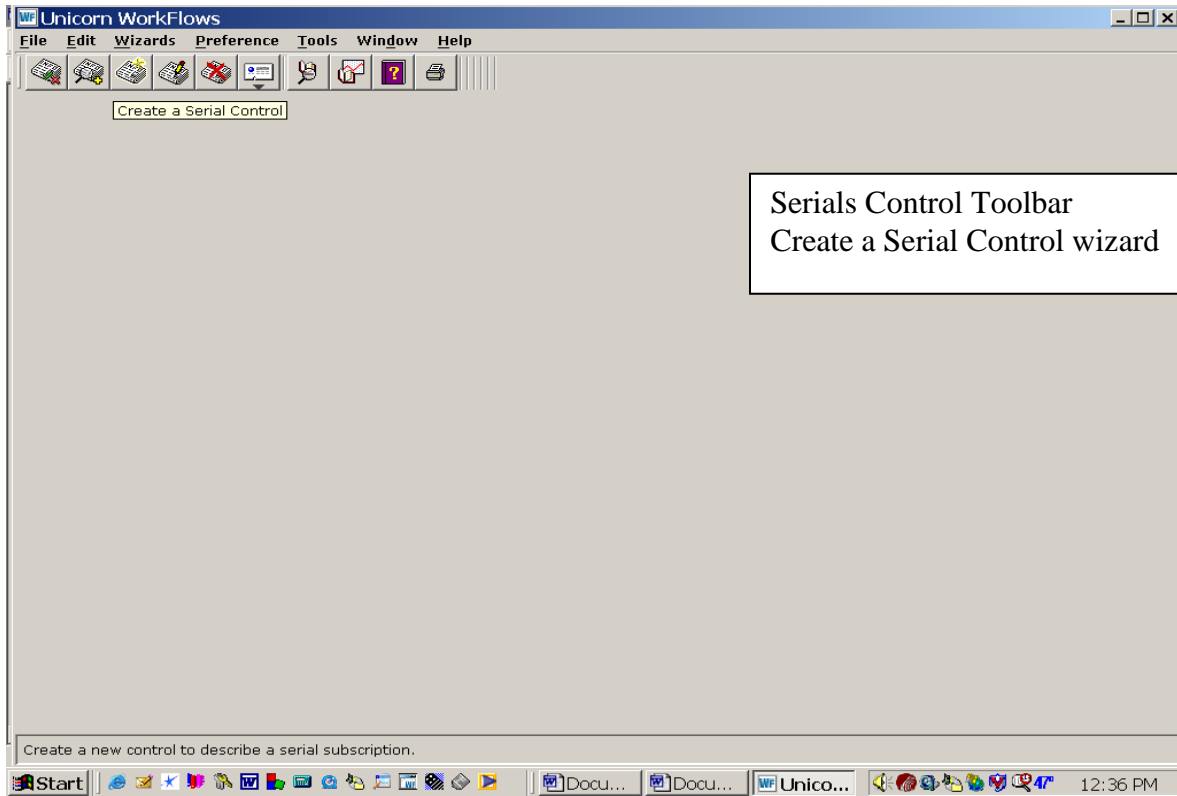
Unicorn WorkFlows

File Edit Wizards Preference Tools Window Help

Create a Serial Control

Serials Control Toolbar
Create a Serial Control wizard

Create a new control to describe a serial subscription.

Start | Docu... | Docu... | Unico... | 47° 12:36 PM